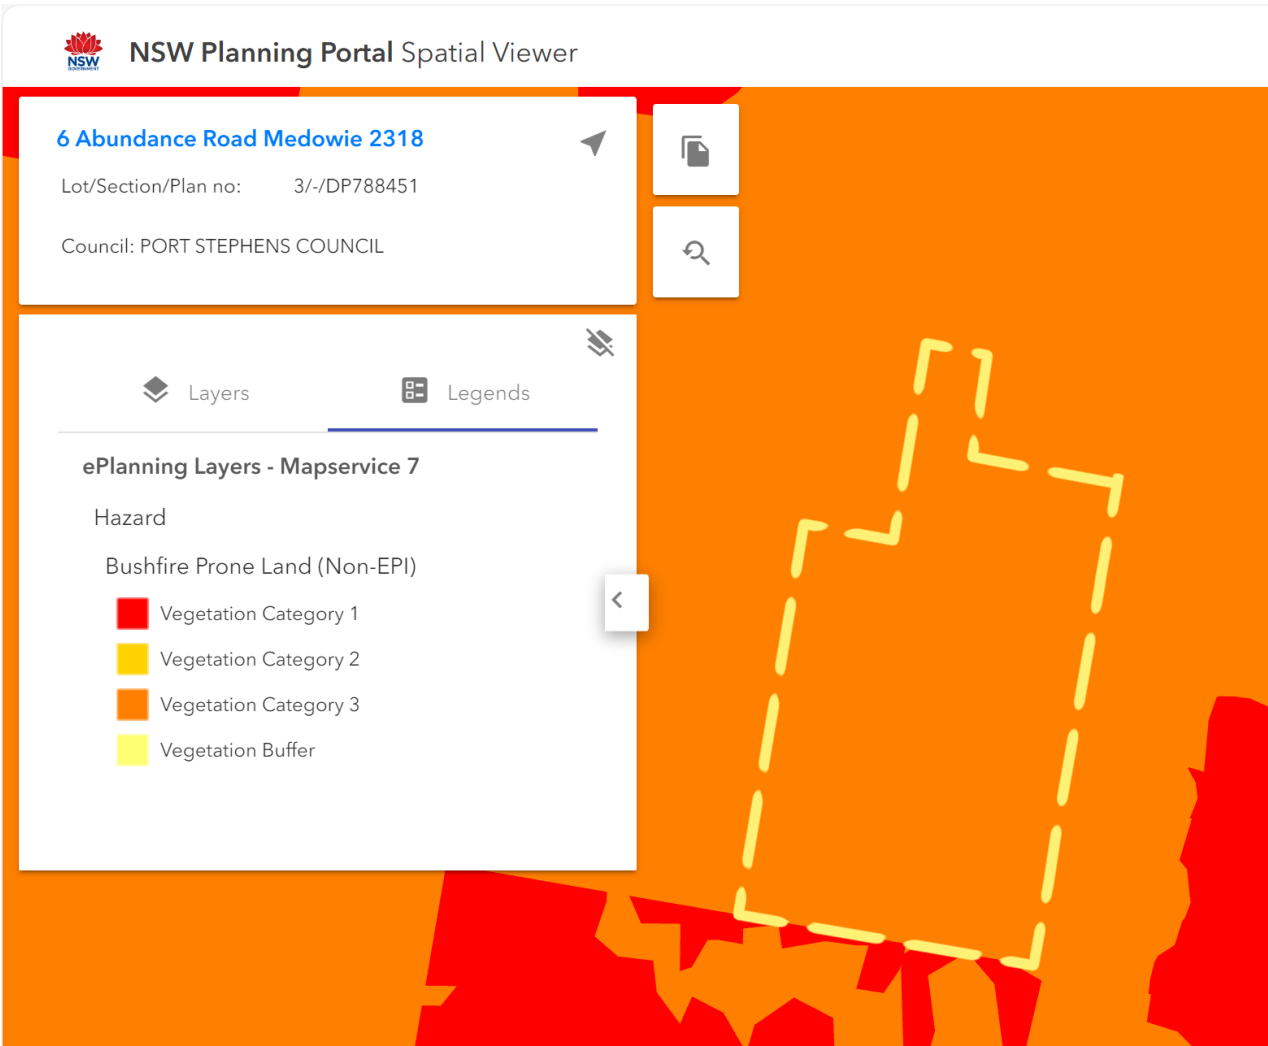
NSW

NSW Planning Portal Spatial Viewer

6 Abundance Road Medowie 2318

Lot/Section/Plan no: 3/-/DP788451

Council: PORT STEPHENS COUNCIL

Layers

Legends

ePlanning Layers - Mapservice 7

Hazard

Bushfire Prone Land (Non-EPI)

Vegetation Category 1

Vegetation Category 2

Vegetation Category 3

Vegetation Buffer